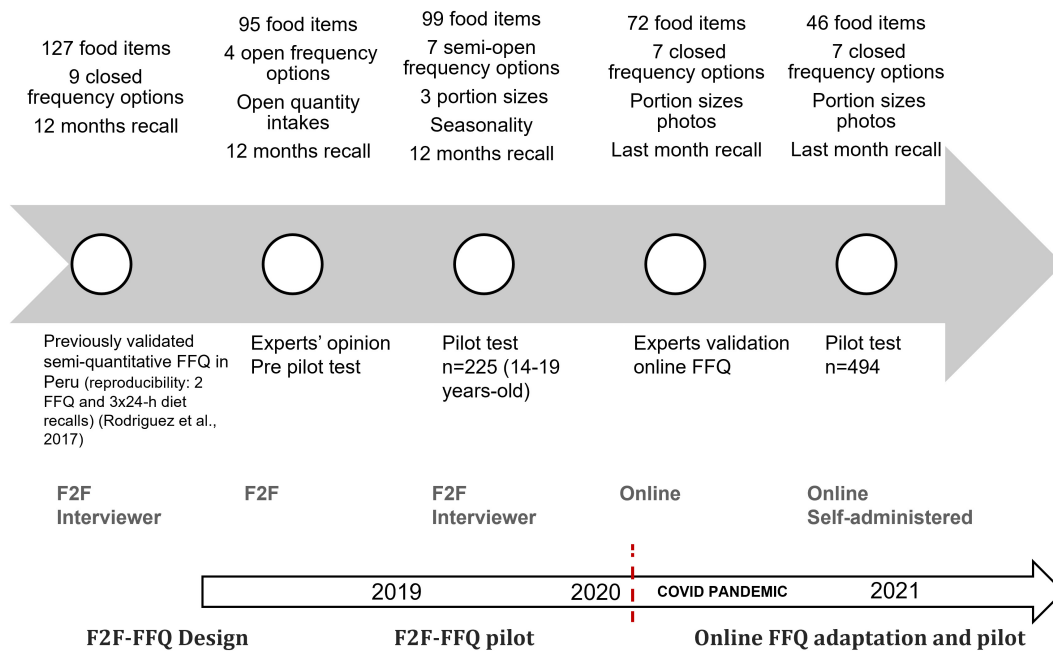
127 food items
9 closed frequency options
12 months recall

95 food items
4 open frequency options
Open quantity intakes
12 months recall

99 food items
7 semi-open frequency options
3 portion sizes
Seasonality
12 months recall

72 food items
7 closed frequency options
Portion sizes photos
Last month recall

46 food items
7 closed frequency options
Portion sizes photos
Last month recall

Previously validated semi-quantitative FFQ in Peru (reproducibility: 2 FFQ and 3x24-h diet recalls) (Rodriguez et al., 2017)

Experts' opinion
Pre pilot test

Pilot test
n=225 (14-19 years-old)

Experts validation online FFQ

Pilot test
n=494

F2F
Interviewer

F2F

F2F
Interviewer

Online

Online
Self-administered

2019

2020

COVID PANDEMIC

2021

F2F-FFQ Design

F2F-FFQ pilot

Online FFQ adaptation and pilot